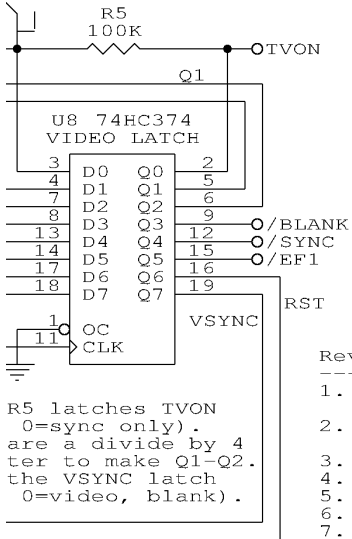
R5
100K
TVON
Q1
U8 74HC374
VIDEO LATCH
3 D0 Q0 2
4 D1 Q1 5
7 D2 Q2 6
8 D3 Q3 9
13 D4 Q4 12
14 D5 Q5 15
17 D6 Q6 16
18 D7 Q7 19
/BLANK
/SYNC
/EF1
RST
1 OC
11 CLK
VSYNC
Rev
---
1.
2.
3.
4.
5.
6.
7.

R5 latches TVON
0=sync only).
are a divide by 4
ter to make Q1-Q2.
the VSYNC latch
0=video, blank).